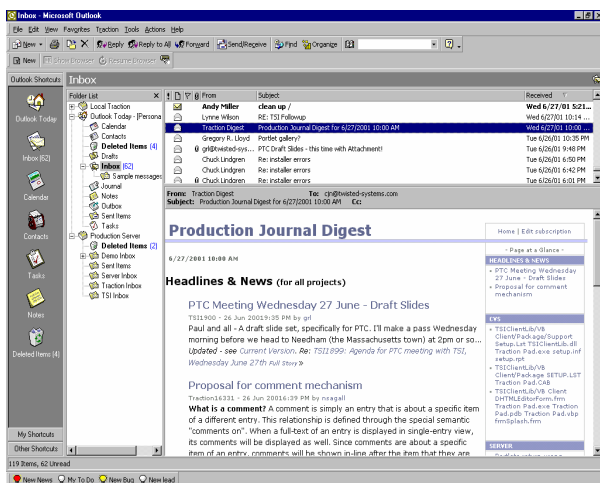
Inbox - Microsoft Outlook

File Edit View Favorites Traction Tools Actions Help

New | Reply | Reply to All | Forward | Send/Receive | Find | Organize

New | Show Browser | Resume Browser

Outlook Shortcuts | Inbox

Outlook Today

Inbox (62)

Calendar

Contacts

Tasks

Notes

Deleted Items (4)

My Shortcuts

Other Shortcuts

Folder List

Local Traction
Outlook Today - [Persona
Calendar
Contacts
Deleted Items (4)
Drafts
Inbox (62)
Sample messages
Journal
Notes
Outbox
Sent Items
Tasks
Production Server
Deleted Items (2)
Demo Inbox
Sent Items
Server Inbox
Traction Inbox
TSI Inbox

| From | Subject | Received |
|---|---|---|
| Andy Miller | clean up / | Wed 6/27/01 5:21... |
| Lynne Wilson | RE: TSI Followup | Wed 6/27/01 1:... |
| Traction Digest | Production Journal Digest for 6/27/2001 10:00 AM | Wed 6/27/01 10:... |
| Gregory R. Lloyd | Portlet gallery? | Tue 6/26/01 10:35 PM |
| grl@twisted-sys... | PTC Draft Slides - this time with Attachment! | Tue 6/26/01 8:09 PM |
| Chuck Lindgren | Re: installer errors | Tue 6/26/01 6:50 PM |
| Chuck Lindgren | Re: installer errors | Tue 6/26/01 6:42 PM |
| Chuck Lindgren | Re: installer errors | Tue 6/26/01 6:01 PM |

From: Traction Digest To: cjn@twisted-systems.com
Subject: Production Journal Digest for 6/27/2001 10:00 AM Cc:

Production Journal Digest

6/27/2001 10:00 AM

Home | Edit subscription

- Page at a Glance -

HEADLINES & NEWS
PTC Meeting Wednesday 27 June - Draft Slides
Proposal for comment mechanism

EVS
TSIClientLib/VB Client/Package/Support Setup.Lst TSIClientLib.dll Traction Pad.exe setup.inf setup.rpt
TSIClientLib/VB Client/Package SETUP.LST Traction Pad.CAB
TSIClientLib/VB Client DHTMLEditorForm.frm Traction Pad.exe Traction Pad.pdb Traction Pad.vbp frmSplash.frm

SERVER

Headlines & News (for all projects)

PTC Meeting Wednesday 27 June - Draft Slides

TSI1900 - 26 Jun 20019:35 PM by grl

Paul and all - A draft slide set, specfically for PTC. I'll make a pass Wednesday morning before we head to Needham (the Massachusetts town) at 2pm or so...

Updated - see Current Version. Re: TSI1899: Agenda for PTC meeting with TSI, Wednesday June 27th Full Story »

Proposal for comment mechanism

Traction16331 - 26 Jun 20016:39 PM by nsagall

What is a comment? A comment is simply an entry that is about a specific item of a different entry. This relationship is defined through the special semantic "comments on". When a full-text of an entry is displayed in single-entry view, its comments will be displayed as well. Since comments are about a specific item of an entry, comments will be shown in-line after the item that they are

119 Items, 62 Unread

New News | My To Do | New Bug | New lead